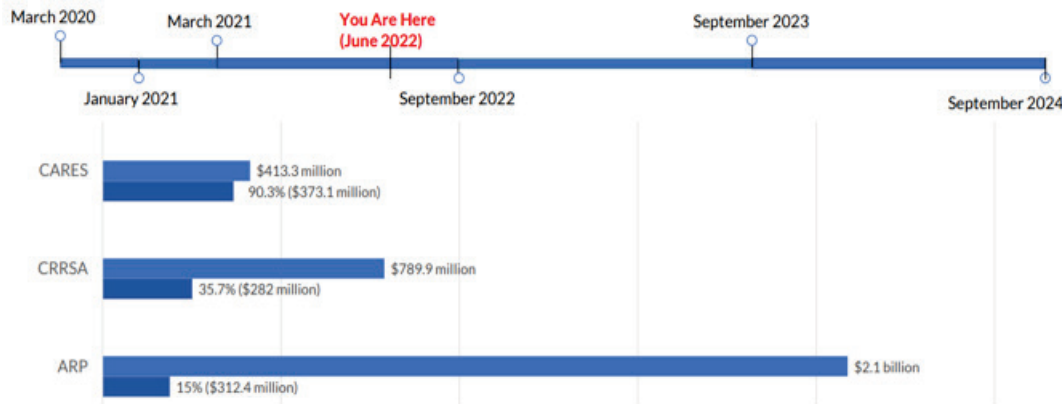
March 2020
March 2021
You Are Here (June 2022)
September 2023
January 2021
September 2022
September 2024

CARES
$413.3 million
90.3% ($373.1 million)

CRRSA
$789.9 million
35.7% ($282 million)

ARP
$2.1 billion
15% ($312.4 million)